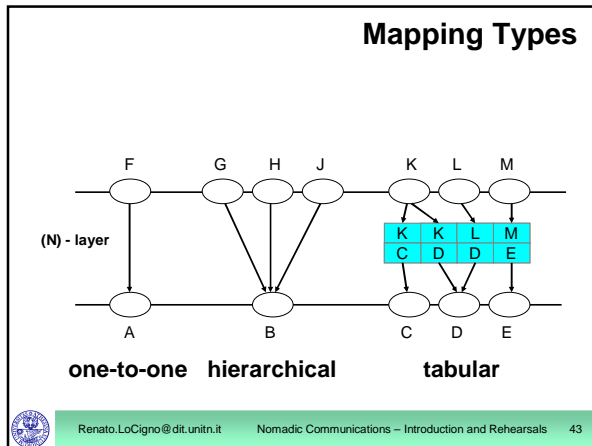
Mapping Types

F G H J K L M

(N) - layer

| K | K | L | M |
|---|---|---|---|
| C | D | D | E |

A B C D E

one-to-one hierarchical tabular

Renato.LoCigno@dit.unitn.it Nomadic Communications – Introduction and Rehearsals 43